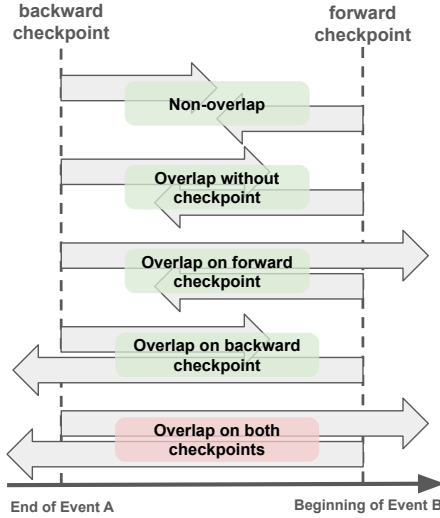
backward checkpoint

forward checkpoint

Non-overlap

Overlap without checkpoint

Overlap on forward checkpoint

Overlap on backward checkpoint

Overlap on both checkpoints

End of Event A

Beginning of Event B